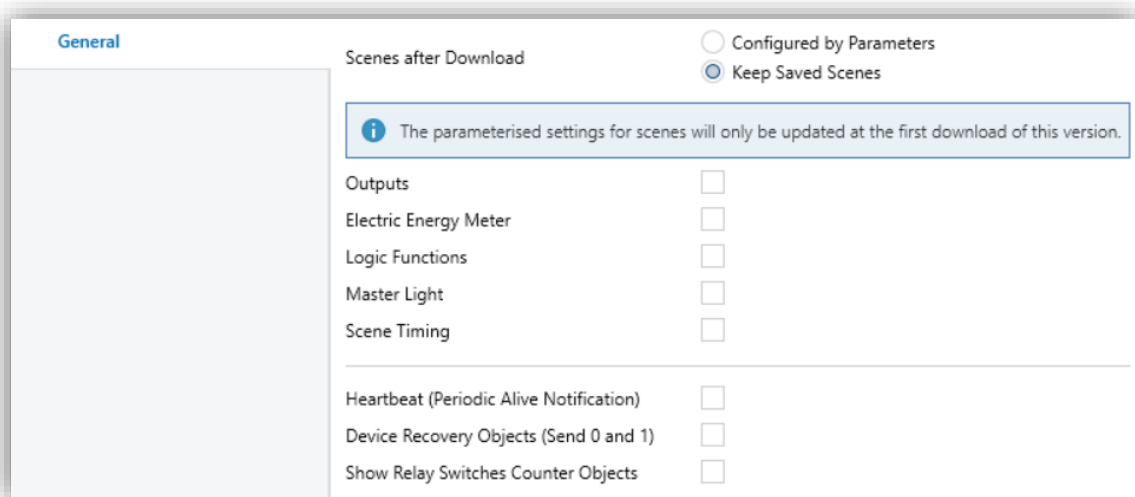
General

Scenes after Download
Configured by Parameters
Keep Saved Scenes

The parameterised settings for scenes will only be updated at the first download of this version.

Outputs
Electric Energy Meter
Logic Functions
Master Light
Scene Timing

Heartbeat (Periodic Alive Notification)
Device Recovery Objects (Send 0 and 1)
Show Relay Switches Counter Objects